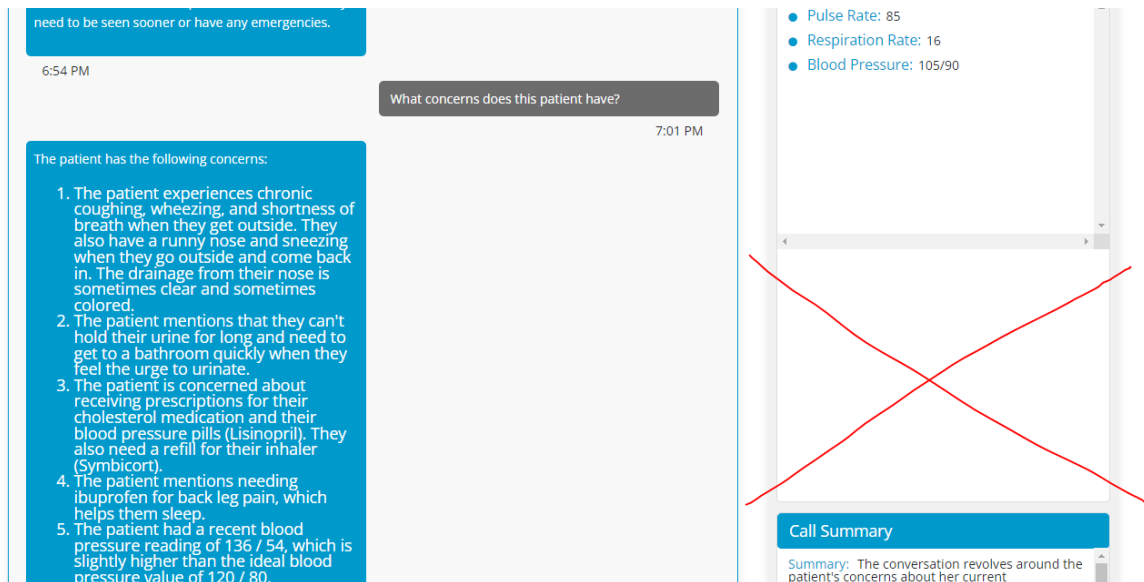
need to be seen sooner or have any emergencies.

6:54 PM

What concerns does this patient have?

7:01 PM

The patient has the following concerns:

1. The patient experiences chronic coughing, wheezing, and shortness of breath when they get outside. They also have a runny nose and sneezing when they go outside and come back in. The drainage from their nose is sometimes clear and sometimes colored.
2. The patient mentions that they can't hold their urine for long and need to get to a bathroom quickly when they feel the urge to urinate.
3. The patient is concerned about receiving prescriptions for their cholesterol medication and their blood pressure pills (Lisinopril). They also need a refill for their inhaler (Symbicort).
4. The patient mentions needing ibuprofen for back leg pain, which helps them sleep.
5. The patient had a recent blood pressure reading of 136 / 54, which is slightly higher than the ideal blood pressure value of 120 / 80.

Pulse Rate: 85
Respiration Rate: 16
Blood Pressure: 105/90

Call Summary

Summary: The conversation revolves around the patient's concerns about her current